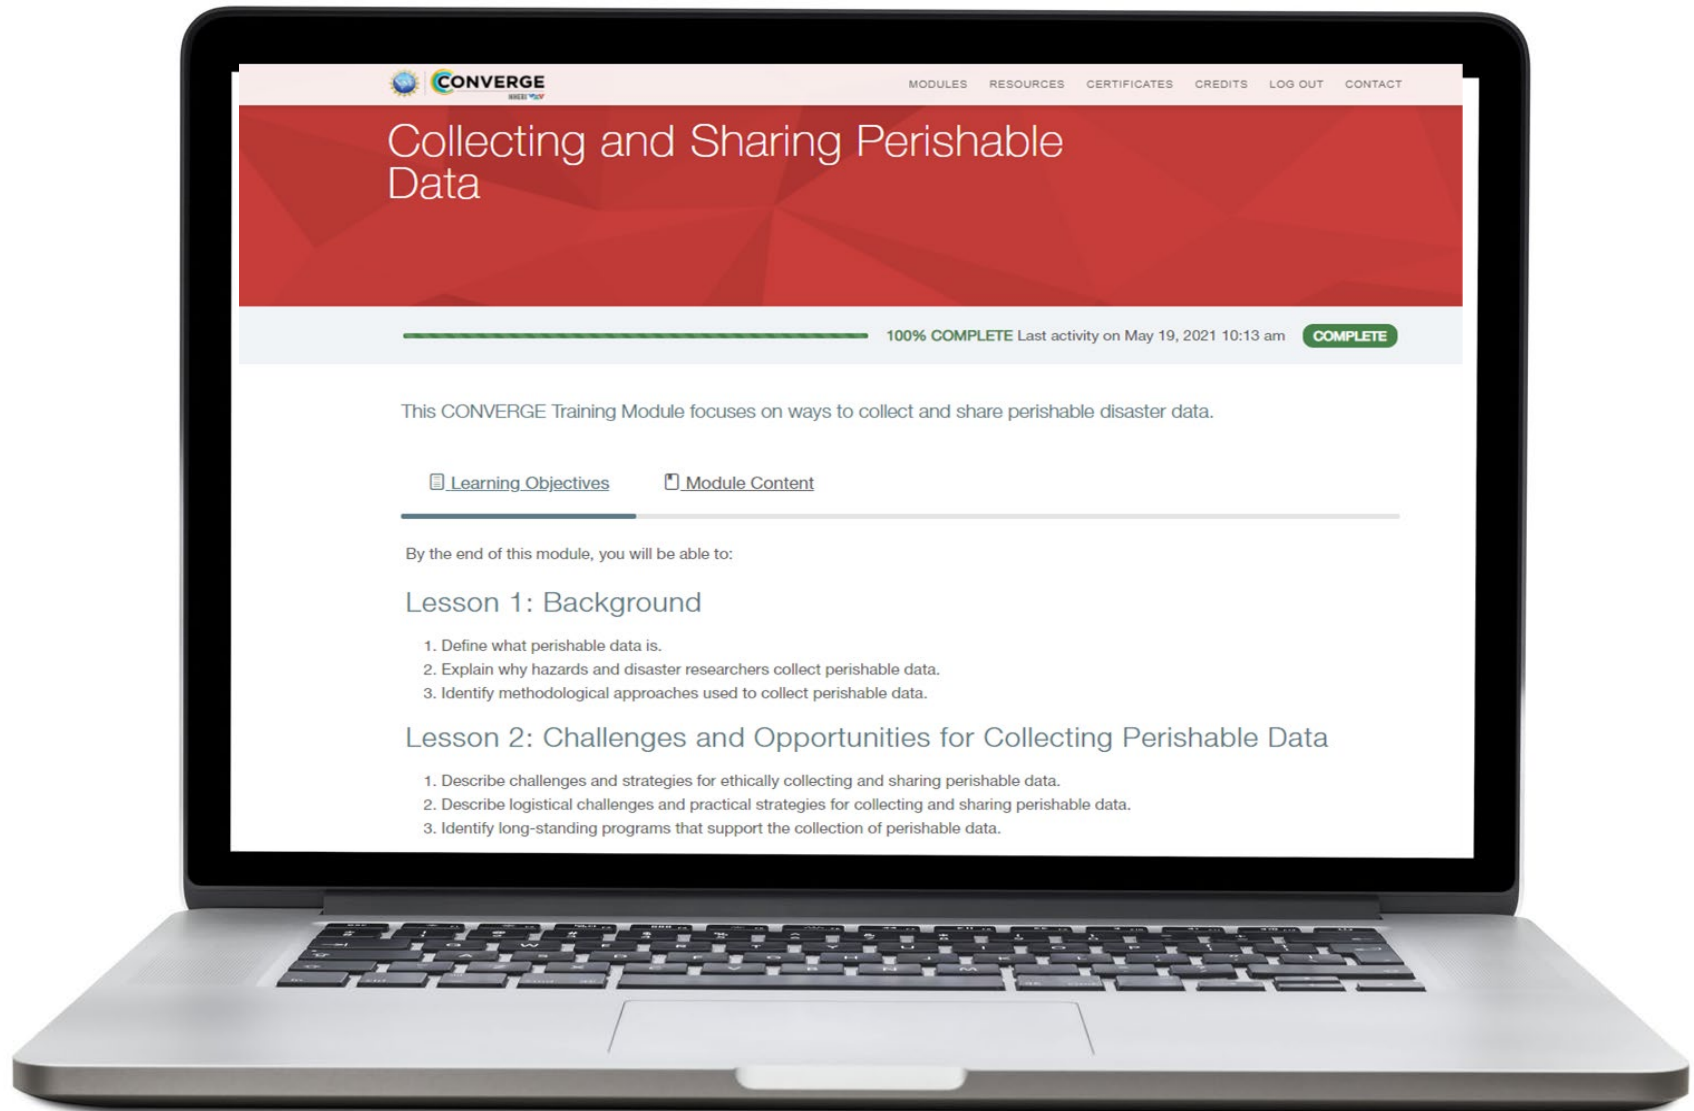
CONVERGE

MODULES RESOURCES CERTIFICATES CREDITS LOG OUT CONTACT

Collecting and Sharing Perishable Data

100% COMPLETE Last activity on May 19, 2021 10:13 am COMPLETE

This CONVERGE Training Module focuses on ways to collect and share perishable disaster data.

Learning Objectives Module Content

By the end of this module, you will be able to:

Lesson 1: Background

1. Define what perishable data is.
2. Explain why hazards and disaster researchers collect perishable data.
3. Identify methodological approaches used to collect perishable data.

Lesson 2: Challenges and Opportunities for Collecting Perishable Data

1. Describe challenges and strategies for ethically collecting and sharing perishable data.
2. Describe logistical challenges and practical strategies for collecting and sharing perishable data.
3. Identify long-standing programs that support the collection of perishable data.